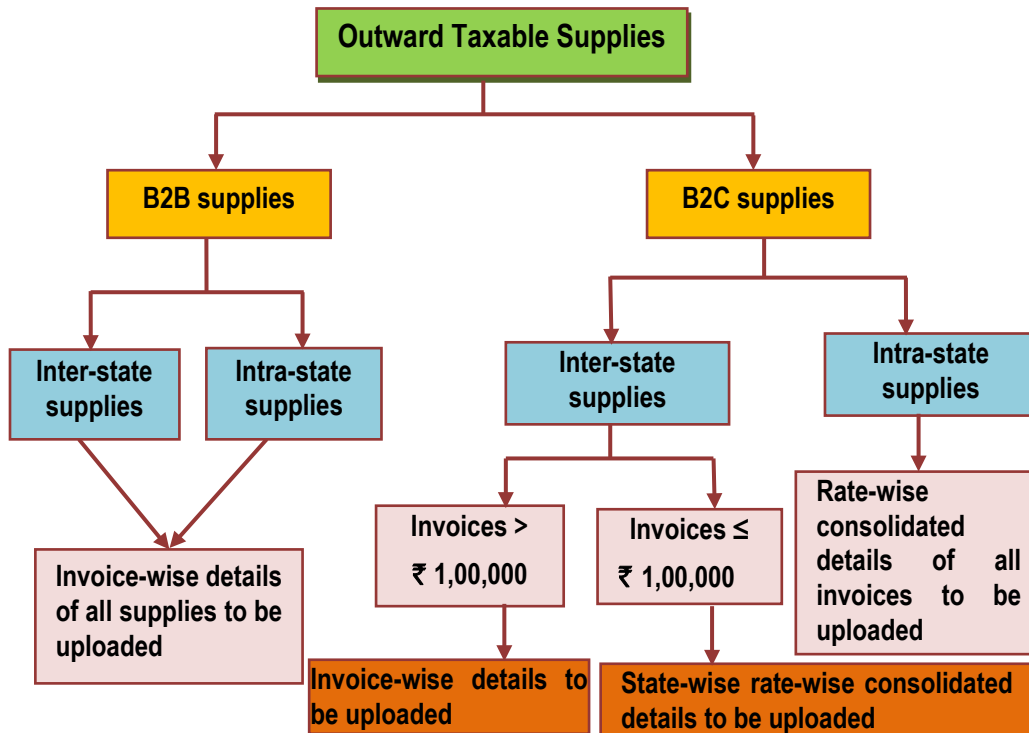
Outward Taxable Supplies

B2B supplies

B2C supplies

Inter-state supplies

Intra-state supplies

Inter-state supplies

Intra-state supplies

Invoice-wise details of all supplies to be uploaded

Invoices >

₹ 1,00,000

Invoices ≤

₹ 1,00,000

Rate-wise consolidated details of all invoices to be uploaded

Invoice-wise details to be uploaded

State-wise rate-wise consolidated details to be uploaded